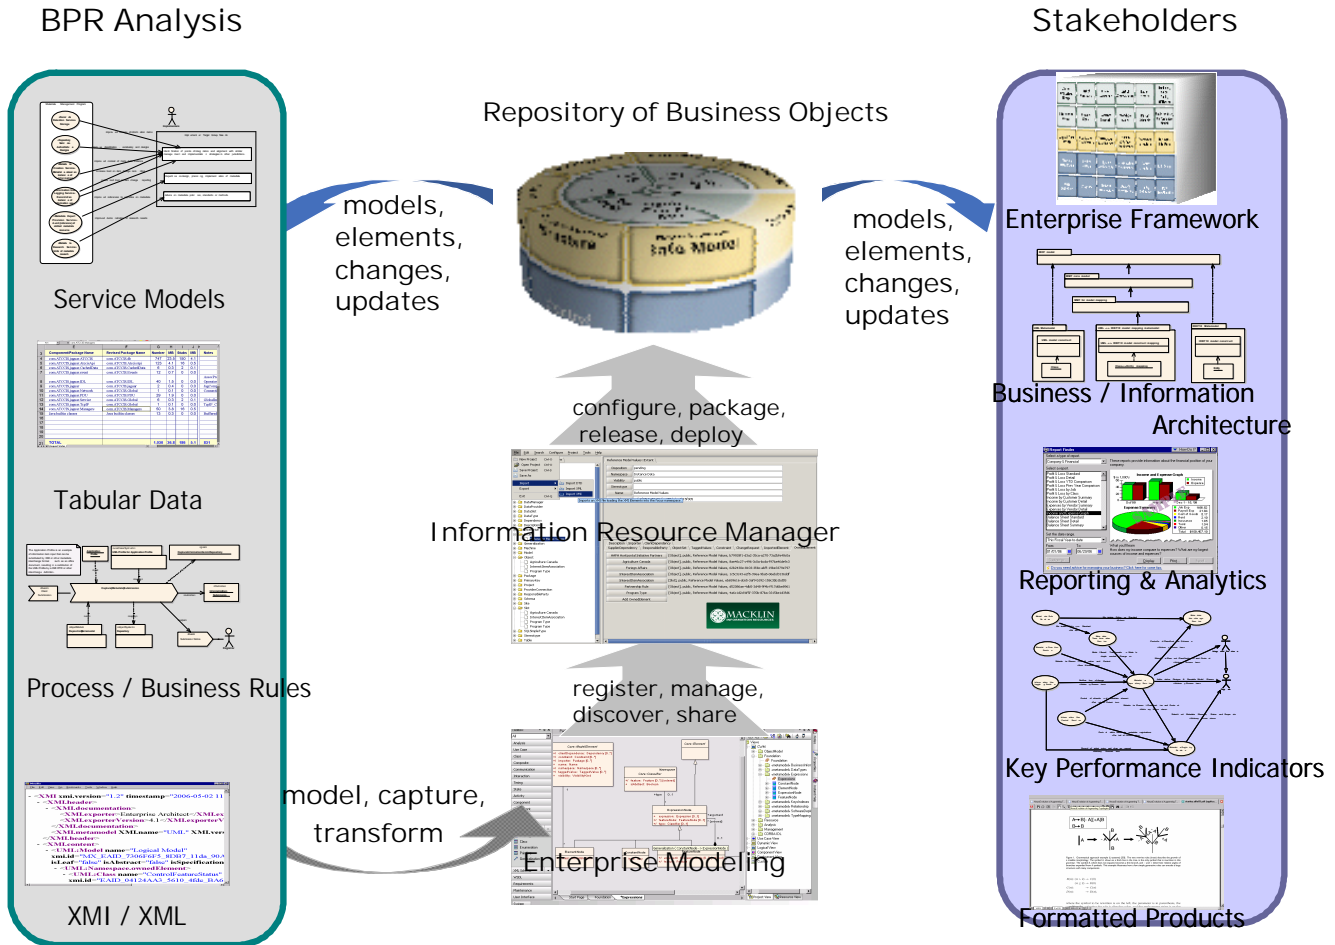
BPR Analysis

Stakeholders

Repository of Business Objects

Info Model

models, elements, changes, updates

models, elements, changes, updates

Service Models

Tabular Data

Process / Business Rules

XMI / XML

Enterprise Framework

Business / Information Architecture

Reporting & Analytics

Key Performance Indicators

Formatted Products

configure, package, release, deploy

Information Resource Manager

MACKLIN

register, manage, discover, share

model, capture, transform

Enterprise Modeling